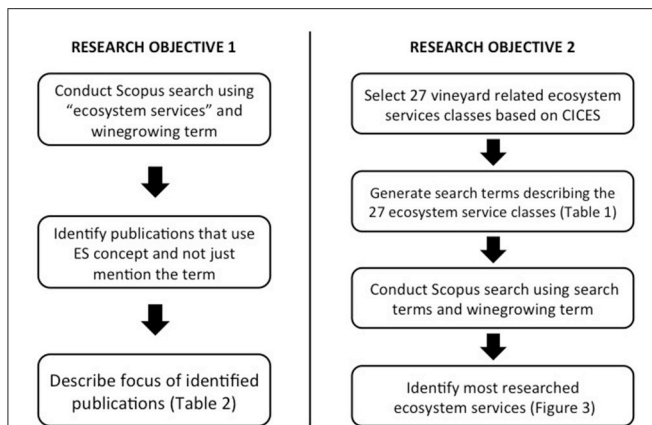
RESEARCH OBJECTIVE 1

Conduct Scopus search using "ecosystem services" and winegrowing term

Identify publications that use ES concept and not just mention the term

Describe focus of identified publications (Table 2)

RESEARCH OBJECTIVE 2

Select 27 vineyard related ecosystem services classes based on CICES

Generate search terms describing the 27 ecosystem service classes (Table 1)

Conduct Scopus search using search terms and winegrowing term

Identify most researched ecosystem services (Figure 3)